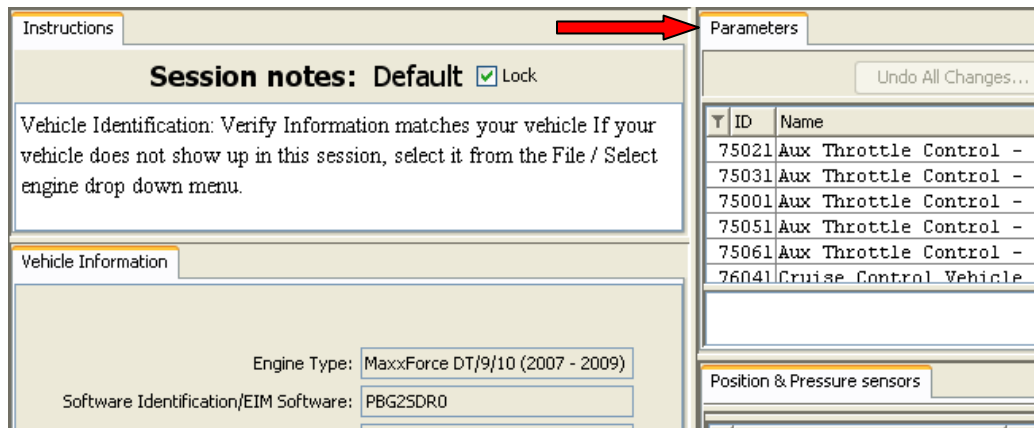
Instructions

Session notes: Default Lock

Vehicle Identification: Verify Information matches your vehicle If your vehicle does not show up in this session, select it from the File / Select engine drop down menu.

Vehicle Information

Engine Type: MaxxForce DT/9/10 (2007 - 2009)

Software Identification/EIM Software: PBG2SDR0

Parameters

Undo All Changes...

| ID | Name |
|---|---|
| 75021 | Aux Throttle Control - |
| 75031 | Aux Throttle Control - |
| 75001 | Aux Throttle Control - |
| 75051 | Aux Throttle Control - |
| 75061 | Aux Throttle Control - |
| 76041 | Cruise Control Vehicle |

Position & Pressure sensors